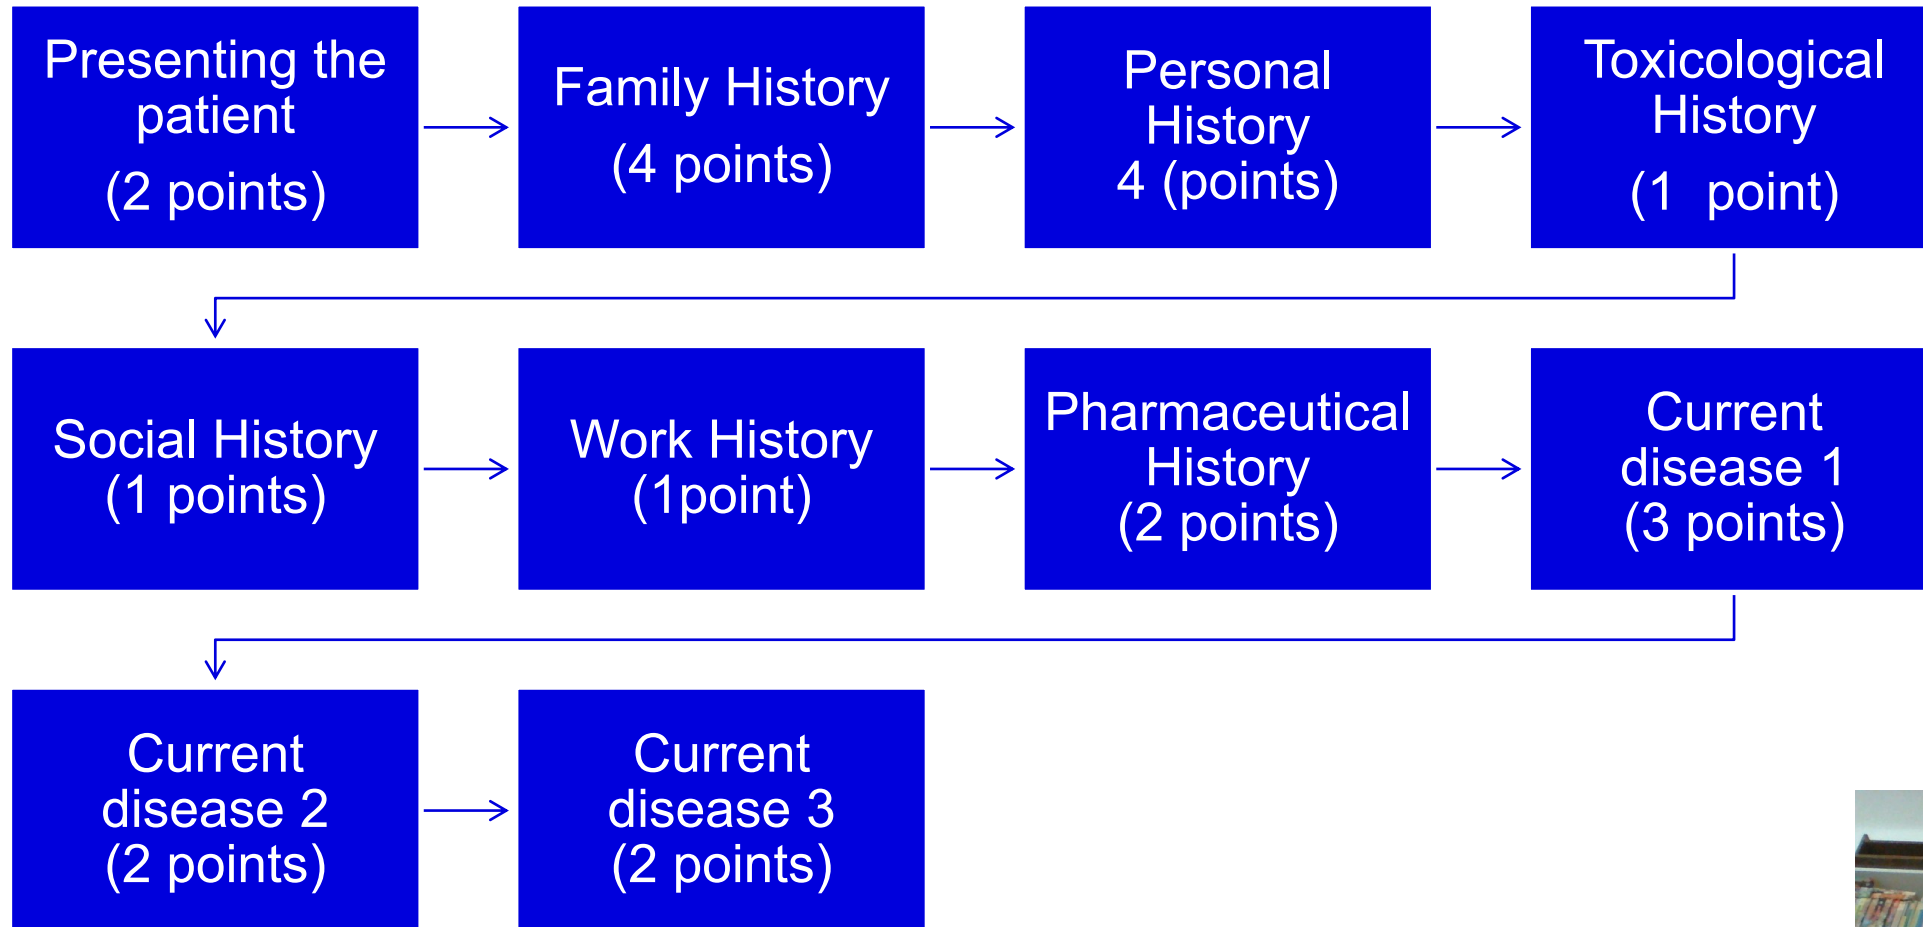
Presenting the patient
(2 points)

Family History
(4 points)

Personal History
4 (points)

Toxicological History
(1  point)

Social History
(1 points)

Work History
(1point)

Pharmaceutical History
(2 points)

Current disease 1
(3 points)

Current disease 2
(2 points)

Current disease 3
(2 points)